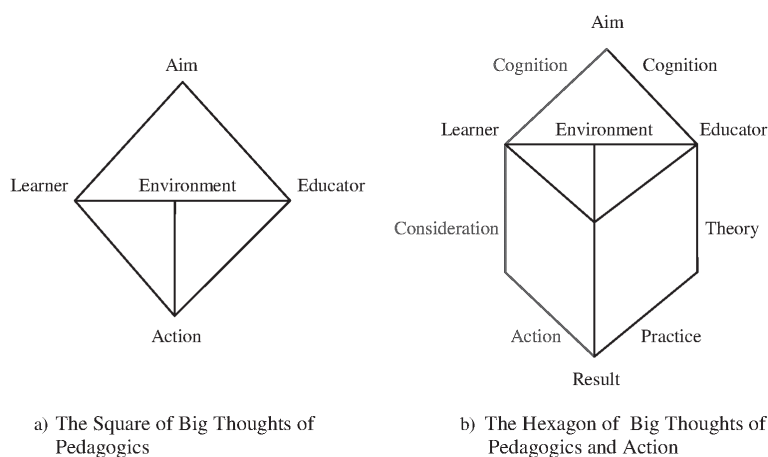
Aim

Learner

Environment

Educator

Action

a) The Square of Big Thoughts of Pedagogics

Aim

Cognition

Cognition

Learner

Environment

Educator

Consideration

Theory

Action

Practice

Result

b) The Hexagon of Big Thoughts of Pedagogics and Action